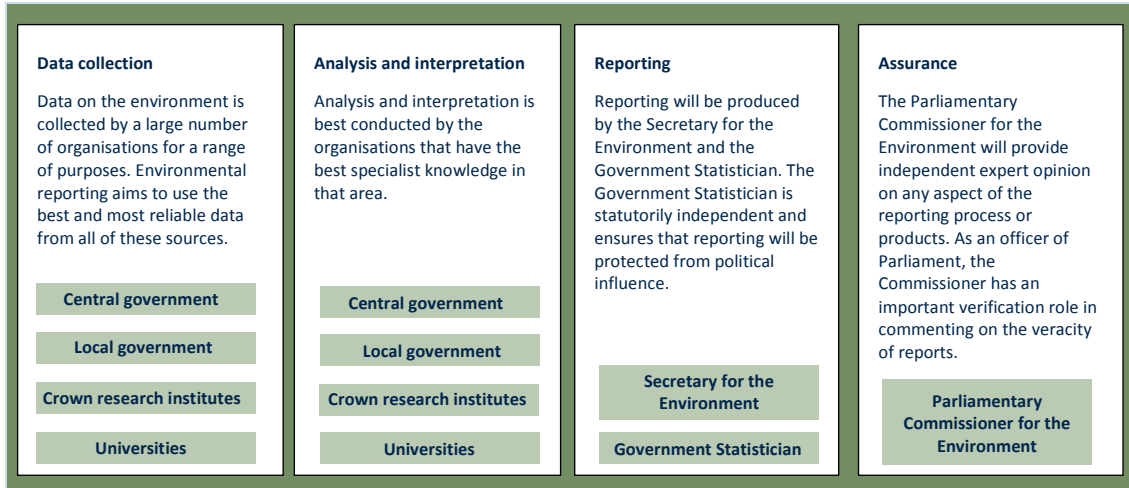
Data collection

Data on the environment is collected by a large number of organisations for a range of purposes. Environmental reporting aims to use the best and most reliable data from all of these sources.

Central government

Local government

Crown research institutes

Universities

Analysis and interpretation

Analysis and interpretation is best conducted by the organisations that have the best specialist knowledge in that area.

Central government

Local government

Crown research institutes

Universities

Reporting

Reporting will be produced by the Secretary for the Environment and the Government Statistician. The Government Statistician is statutorily independent and ensures that reporting will be protected from political influence.

Secretary for the Environment

Government Statistician

Assurance

The Parliamentary Commissioner for the Environment will provide independent expert opinion on any aspect of the reporting process or products. As an officer of Parliament, the Commissioner has an important verification role in commenting on the veracity of reports.

Parliamentary Commissioner for the Environment